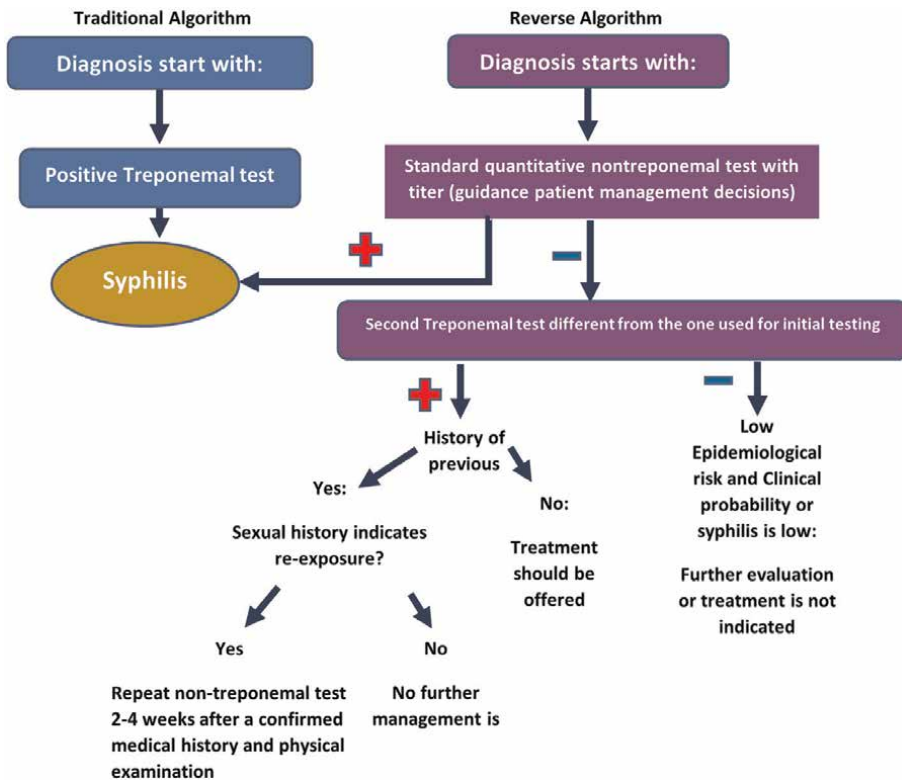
Traditional Algorithm

Reverse Algorithm

Diagnosis start with:

Diagnosis starts with:

Positive Treponemal test

Standard quantitative nontreponemal test with titer (guidance patient management decisions)

Syphilis

+

−

Second Treponemal test different from the one used for initial testing

+

−

History of previous

Yes:

No:

Sexual history indicates re-exposure?

Treatment should be offered

Low Epidemiological risk and Clinical probability or syphilis is low:

Further evaluation or treatment is not indicated

Yes

No

Repeat non-treponemal test 2-4 weeks after a confirmed medical history and physical examination

No further management is